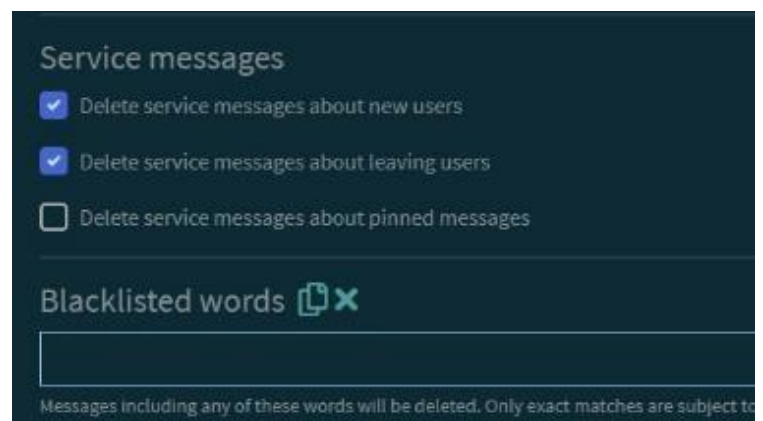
Service messages

Delete service messages about new users

Delete service messages about leaving users

Delete service messages about pinned messages

Blacklisted words

Messages including any of these words will be deleted. Only exact matches are subject to